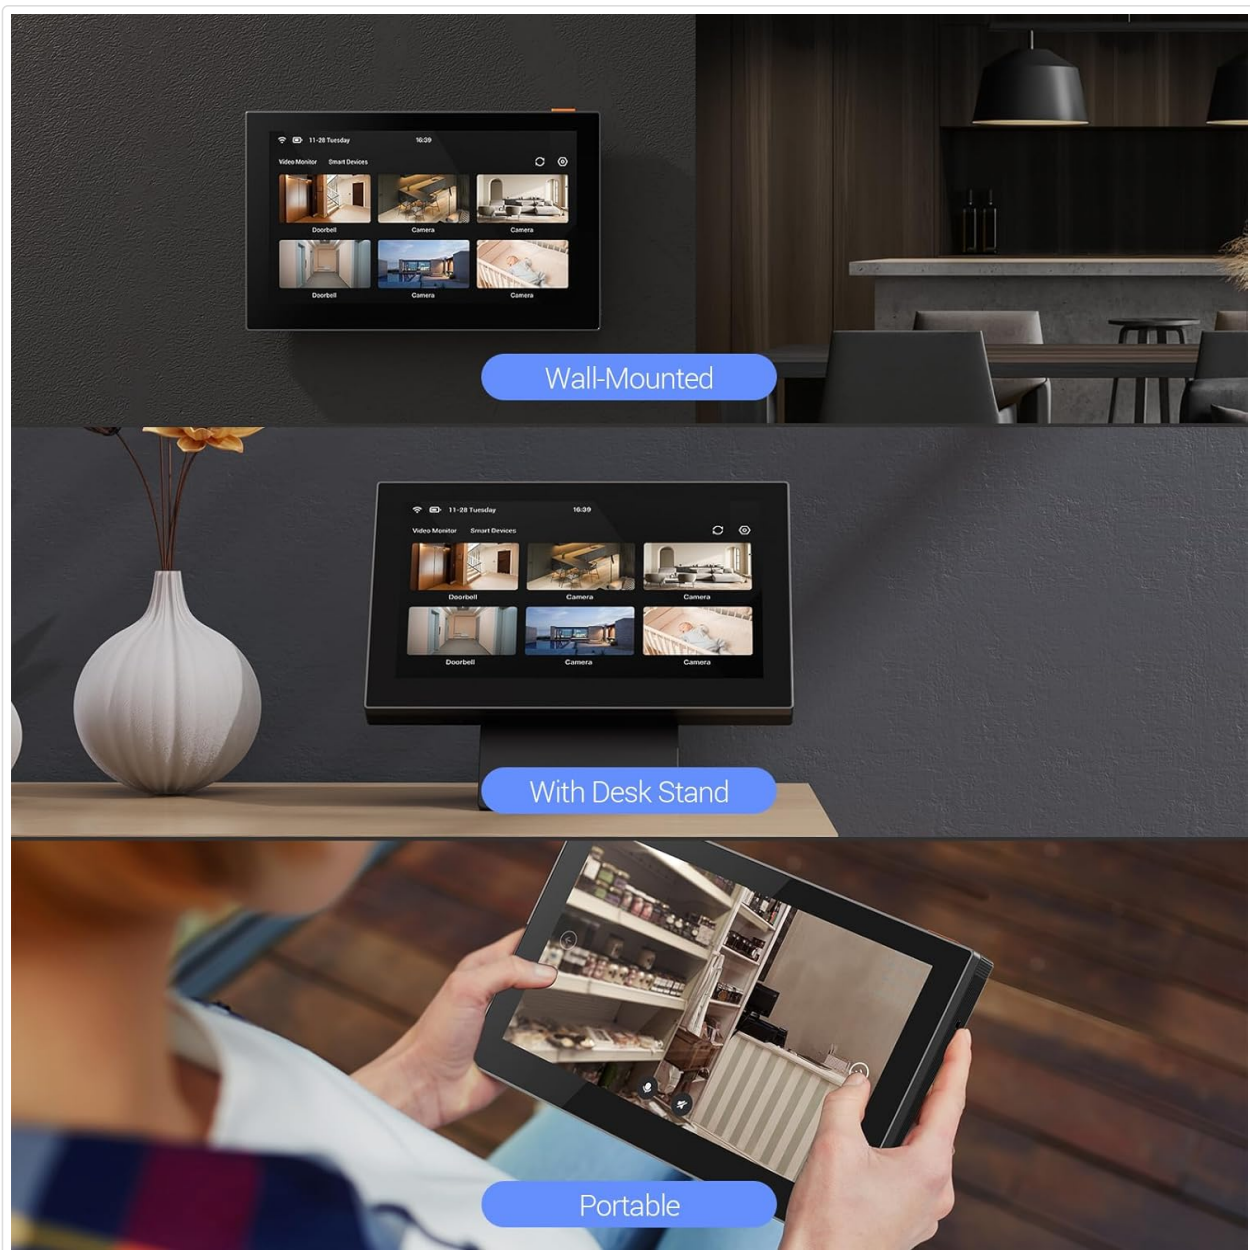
11-28 Tuesday 16:39

Video Monitor Smart Devices

Doorbell Camera Camera

Doorbell Camera Camera

Wall-Mounted

11-28 Tuesday 16:39

Video Monitor Smart Devices

Doorbell Camera Camera

Doorbell Camera Camera

With Desk Stand

Portable